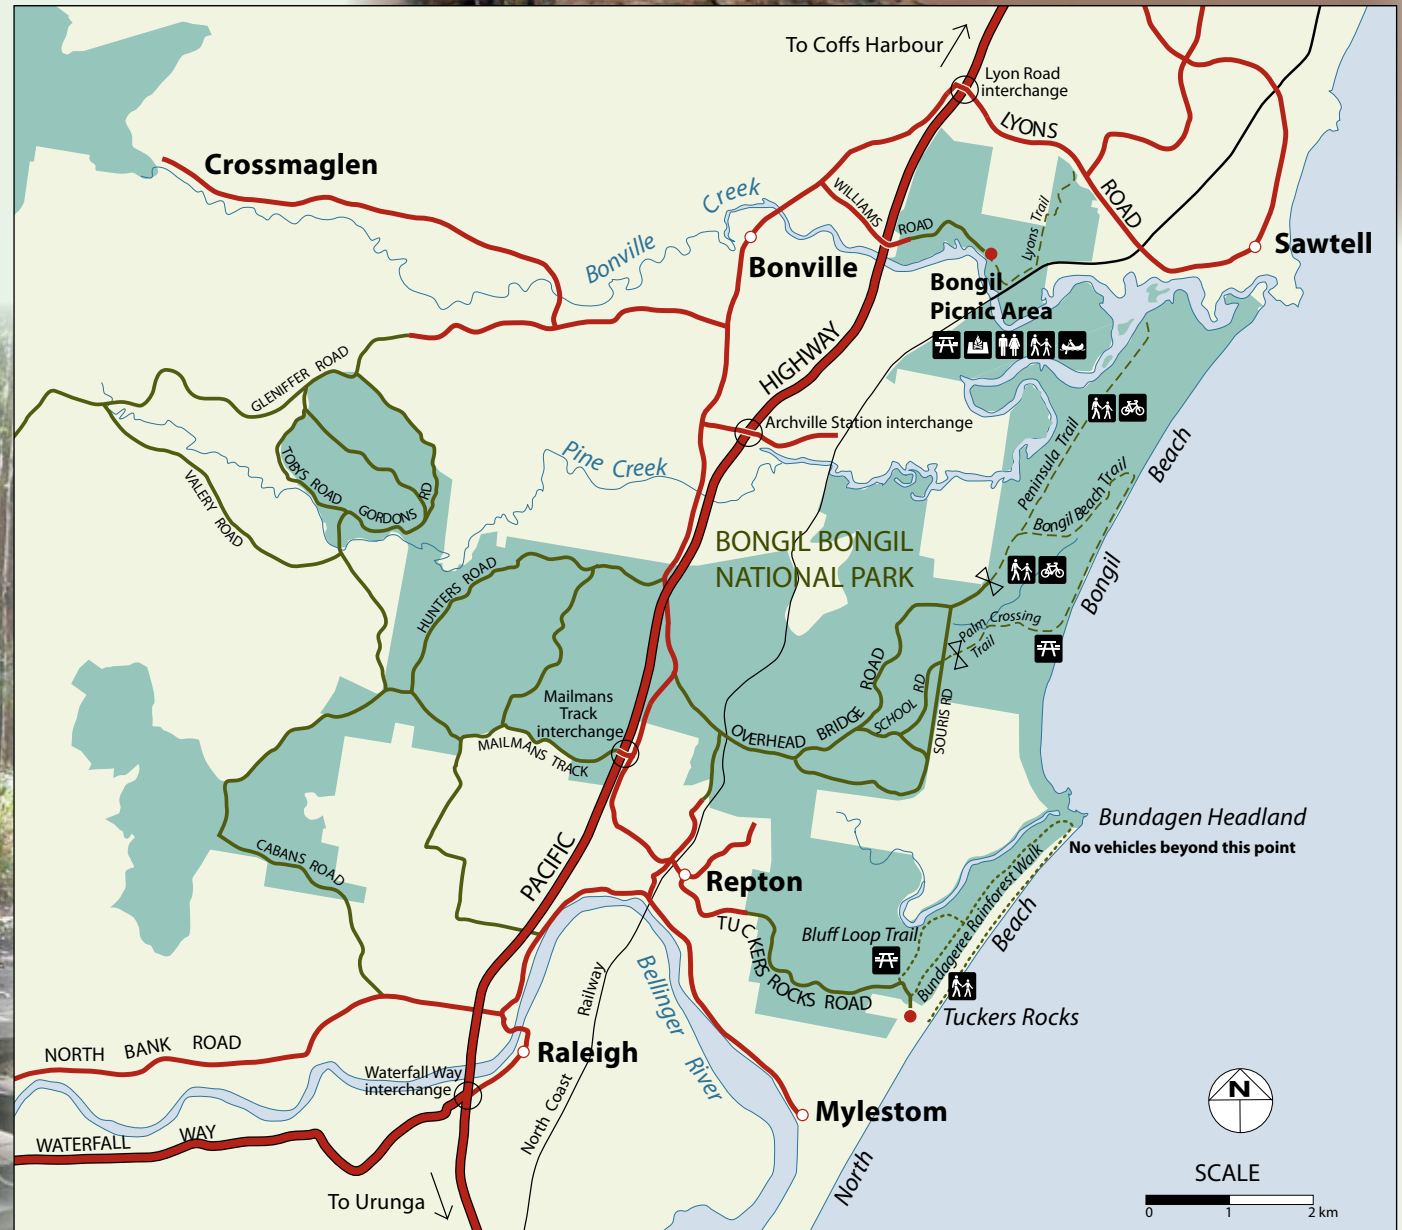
To Coffs Harbour

Lyon Road interchange

LYONS

ROAD

Sawtell

Crossmaglen

Creek

Bonville

WILLIAMS

ROAD

Lyons Trail

Bonville

Bongil Picnic Area

HIGHWAY

GLENIFFER ROAD

Archville Station interchange

Pine Creek

TOBYS ROAD

GORDONS RD

VALERY ROAD

Peninsula Trail

Bongil Beach Trail

Beach

BONGIL BONGIL NATIONAL PARK

HUNTERS ROAD

Bongil

Palm Crossing Trail

ROAD

RD

SCHOOL

SOURIS RD

Mailmans Track interchange

MAILMANS TRACK

OVERHEAD BRIDGE

Bundagen Headland

No vehicles beyond this point

CABANS ROAD

PACIFIC

Repton

Bundageree Rainforest Walk

Bluff Loop Trail

TUCKERS ROCKS ROAD

Beach

Railway

Bellinger

Tuckers Rocks

NORTH BANK ROAD

Raleigh

River

Waterfall Way interchange

North Coast

Mylestom

N

WATERFALL WAY

To Urunga

North

SCALE

0 1 2 km